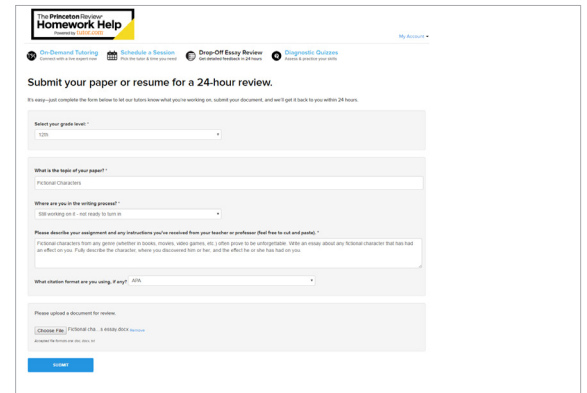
The Princeton Review
Homework Help
Powered by TUTOR.COM

My Account ▾

On-Demand Tutoring
Connect with a live expert now

Schedule a Session
Pick the tutor & time you need

Drop-Off Essay Review
Get detailed feedback in 24 hours

Diagnostic Quizzes
Assess & practice your skills

Submit your paper or resume for a 24-hour review.

It's easy—just complete the form below to let our tutors know what you're working on, submit your document, and we'll get it back to you within 24 hours.

Select your grade level: *

12th

What is the topic of your paper? *

Fictional Characters

Where are you in the writing process? *

Still working on it - not ready to turn in

Please describe your assignment and any instructions you've received from your teacher or professor (feel free to cut and paste). *

Fictional characters from any genre (whether in books, movies, video games, etc.) often prove to be unforgettable. Write an essay about any fictional character that has had an effect on you. Fully describe the character, where you discovered him or her, and the effect he or she has had on you.

What citation format are you using, if any? APA

Please upload a document for review.

Choose File Fictional cha...s essay.docx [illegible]

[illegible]

SUBMIT